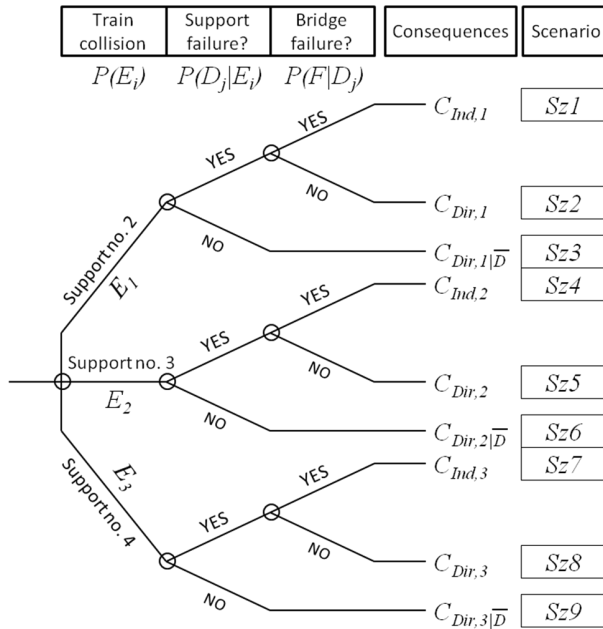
| Train collision | Support failure? | Bridge failure? | Consequences | Scenario |
|---|---|---|---|---|

$P(E_i)$ $P(D_j|E_i)$ $P(F|D_j)$

Support no. 2
$E_1$
YES
YES
NO
NO
$C_{Ind,1}$ $Sz1$
$C_{Dir,1}$ $Sz2$
$C_{Dir,1|\overline{D}}$ $Sz3$

Support no. 3
$E_2$
YES
YES
NO
NO
$C_{Ind,2}$ $Sz4$
$C_{Dir,2}$ $Sz5$
$C_{Dir,2|\overline{D}}$ $Sz6$

Support no. 4
$E_3$
YES
YES
NO
NO
$C_{Ind,3}$ $Sz7$
$C_{Dir,3}$ $Sz8$
$C_{Dir,3|\overline{D}}$ $Sz9$